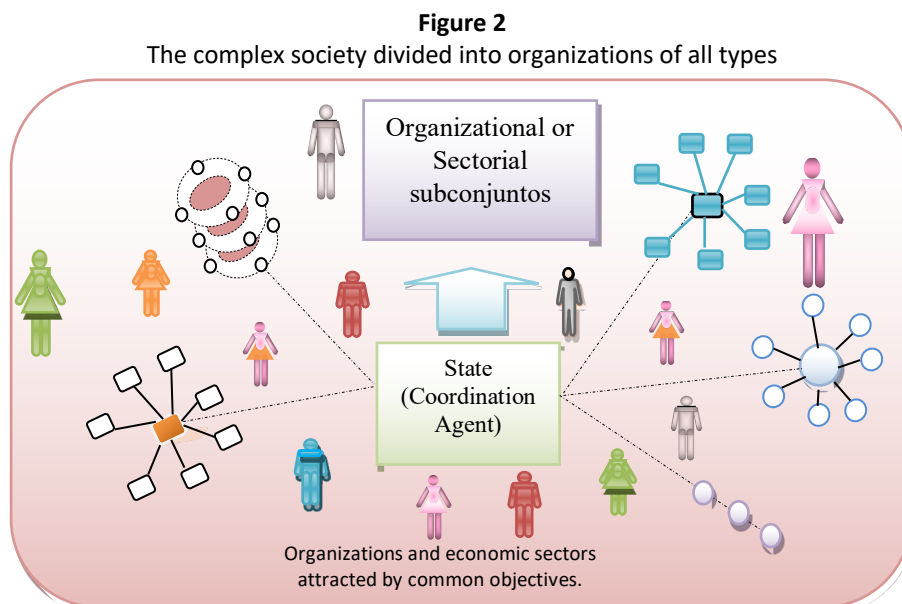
**Figure 2**
The complex society divided into organizations of all types

Organizational or Sectorial subconjuntos

State (Coordination Agent)

Organizations and economic sectors attracted by common objectives.